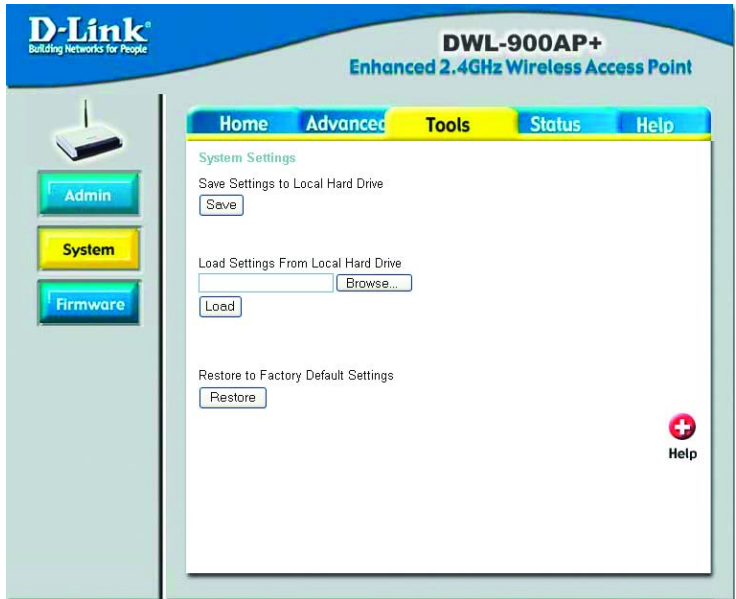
D-Link
Building Networks for People

DWL-900AP+
Enhanced 2.4GHz Wireless Access Point

Home
Advanced
Tools
Status
Help

Admin
System
Firmware

System Settings

Save Settings to Local Hard Drive
Save

Load Settings From Local Hard Drive
Browse...
Load

Restore to Factory Default Settings
Restore

Help